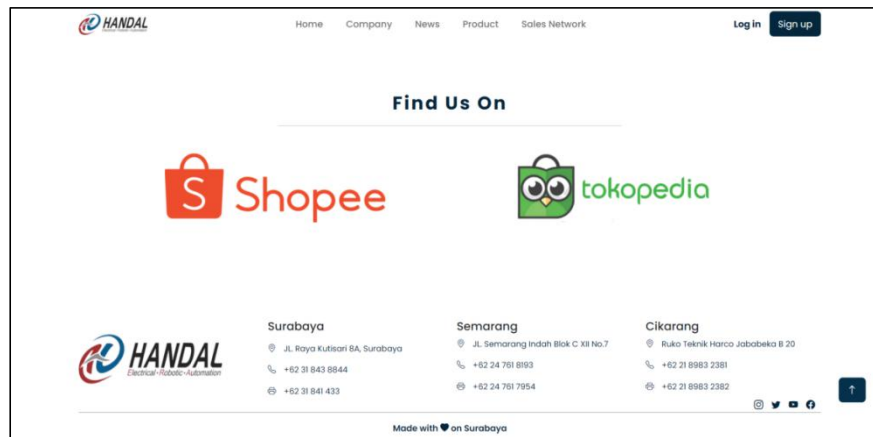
HANDAL
Electrical·Robotic·Automation

Home Company News Product Sales Network

Log in Sign up

Find Us On

S Shopee

tokopedia

HANDAL
Electrical·Robotic·Automation

Surabaya
JL. Raya Kutisari 8A, Surabaya
+62 31 843 8844
+62 31 841 433

Semarang
JL. Semarang Indah Blok C XII No.7
+62 24 761 8193
+62 24 761 7954

Cikarang
Ruko Teknik Harco Jababeka B 20
+62 21 8983 2381
+62 21 8983 2382

Made with ♥ on Surabaya